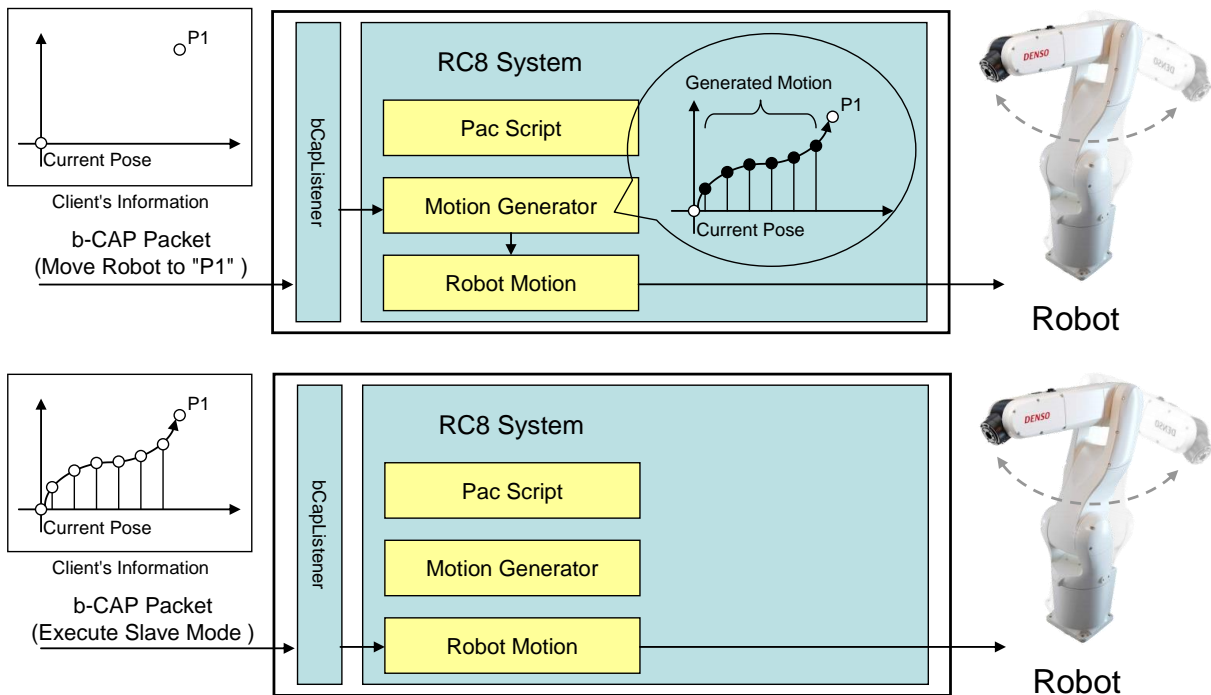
P1

Current Pose

Client's Information

b-CAP Packet
(Move Robot to "P1" )

bCapListener

RC8 System

Pac Script

Motion Generator

Robot Motion

Generated Motion

P1

Current Pose

DENSO

DENSO

Robot

P1

Current Pose

Client's Information

b-CAP Packet
(Execute Slave Mode )

bCapListener

RC8 System

Pac Script

Motion Generator

Robot Motion

DENSO

DENSO

Robot